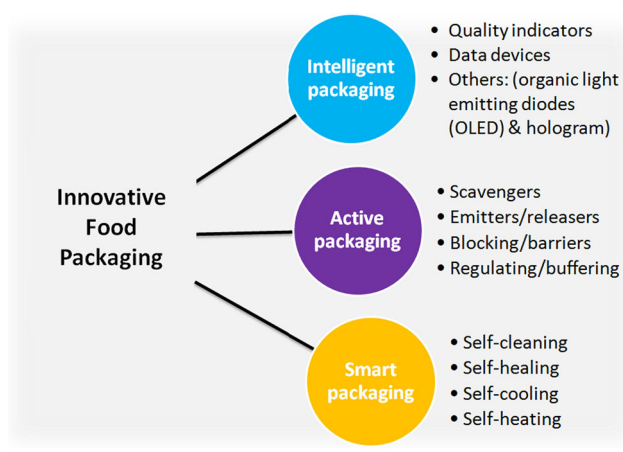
Innovative Food Packaging

Intelligent packaging

- Quality indicators
- Data devices
- Others: (organic light emitting diodes (OLED) & hologram)

Active packaging

- Scavengers
- Emitters/releasers
- Blocking/barriers
- Regulating/buffering

Smart packaging

- Self-cleaning
- Self-healing
- Self-cooling
- Self-heating